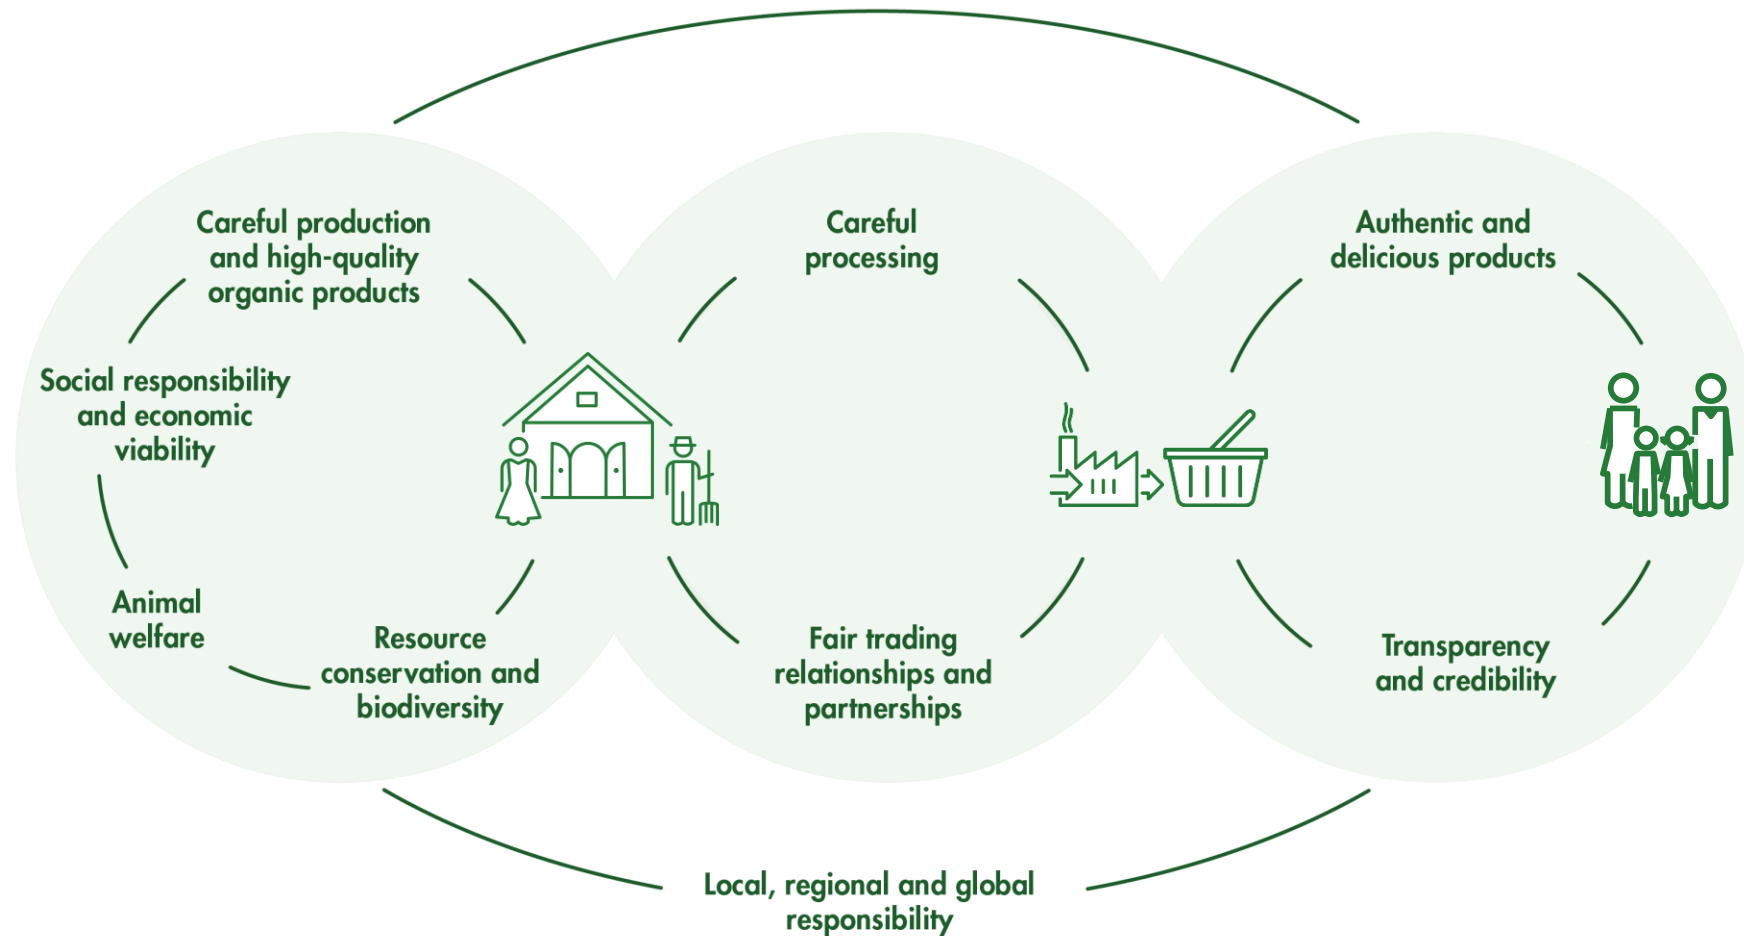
Careful production and high-quality organic products

Social responsibility and economic viability

Animal welfare

Resource conservation and biodiversity

Careful processing

Fair trading relationships and partnerships

Authentic and delicious products

Transparency and credibility

Local, regional and global responsibility